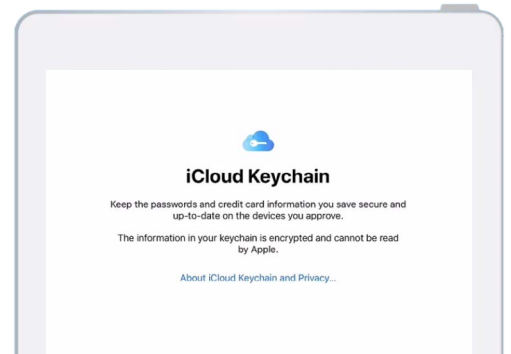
iCloud Keychain

Keep the passwords and credit card information you save secure and up-to-date on the devices you approve.

The information in your keychain is encrypted and cannot be read by Apple.

About iCloud Keychain and Privacy...